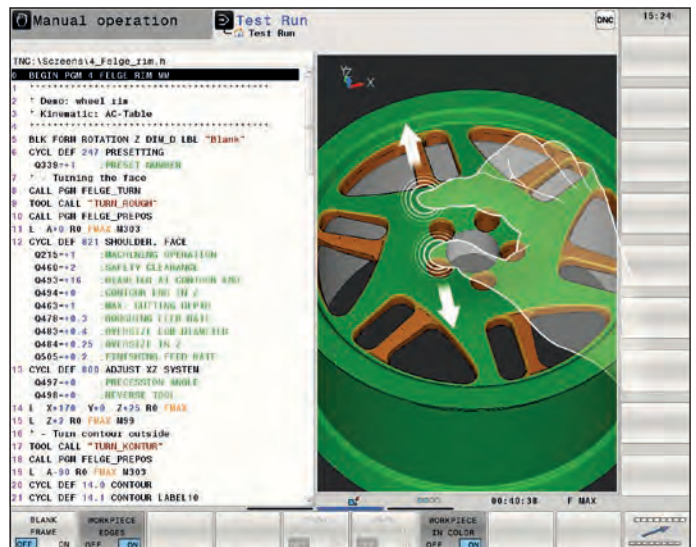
Manual operation

Test Run
Test Run

DNC

15:24

TNC:\Screens\4_Felge_rim.h

0 BEGIN PGM 4 FELGE RIM MM
1 *------------------------------
2 * Demo: wheel rim
3 * Kinematic: AC-Table
4 *------------------------------
5 BLK FORM ROTATION Z DIM_D LBL "Blank"
6 CYCL DEF 247 PRESETTING
Q339=+1 ;PRESET NUMBER
7 * - Turning the face
8 CALL PGM FELGE_TURN
9 TOOL CALL "TURN_ROUGH"
10 CALL PGM FELGE_PREPOS
11 L A+0 R0 FMAX M303
12 CYCL DEF 821 SHOULDER, FACE
Q215=+1 ;MACHINING OPERATION
Q460=+2 ;SAFETY CLEARANCE
Q493=+16 ;DIAMETER AT CONTOUR END
Q494=+0 ;CONTOUR END IN Z
Q463=+1 ;MAX. CUTTING DEPTH
Q478=+0.3 ;ROUGHING FEED RATE
Q483=+0.4 ;OVERSIZE FOR DIAMETER
Q484=+0.25 ;OVERSIZE IN Z
Q505=+0.2 ;FINISHING FEED RATE
13 CYCL DEF 800 ADJUST XZ SYSTEM
Q497=+0 ;PRECESSION ANGLE
Q498=+0 ;REVERSE TOOL
14 L X+170 Y+0 Z+25 R0 FMAX
15 L Z+2 R0 FMAX M99
16 * - Turn contour outside
17 TOOL CALL "TURN_KONTUR"
18 CALL PGM FELGE_PREPOS
19 L A-90 R0 FMAX M303
20 CYCL DEF 14.0 CONTOUR
21 CYCL DEF 14.1 CONTOUR LABEL10

Z
X

00:40:38 F MAX

BLANK FRAME OFF ON

WORKPIECE EDGES OFF ON

WORKPIECE IN COLOR OFF ON